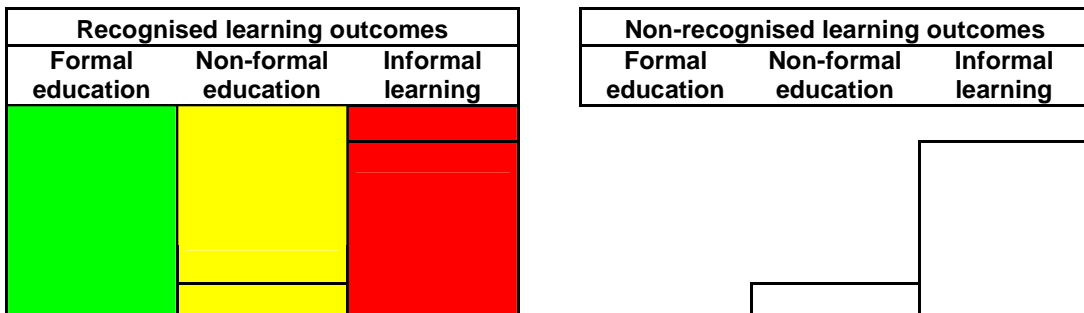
| Recognised learning outcomes | | |
|---|---|---|
| Formal education | Non-formal education | Informal learning |

| Non-recognised learning outcomes | | |
|---|---|---|
| Formal education | Non-formal education | Informal learning |